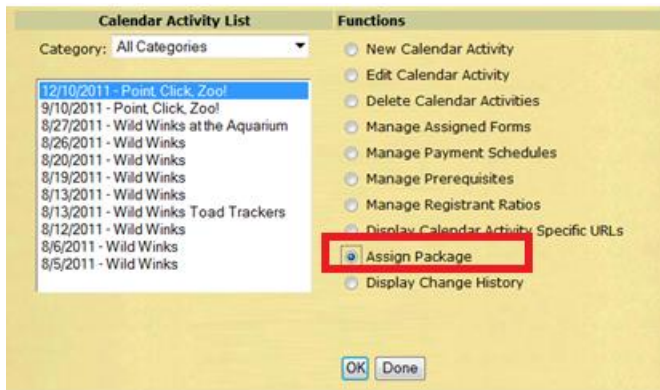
Calendar Activity List

Category: All Categories

12/10/2011 - Point, Click, Zoo!
9/10/2011 - Point, Click, Zoo!
8/27/2011 - Wild Winks at the Aquarium
8/26/2011 - Wild Winks
8/20/2011 - Wild Winks
8/19/2011 - Wild Winks
8/13/2011 - Wild Winks
8/13/2011 - Wild Winks Toad Trackers
8/12/2011 - Wild Winks
8/6/2011 - Wild Winks
8/5/2011 - Wild Winks

Functions

New Calendar Activity
Edit Calendar Activity
Delete Calendar Activities
Manage Assigned Forms
Manage Payment Schedules
Manage Prerequisites
Manage Registrant Ratios
Display Calendar Activity Specific URLs
Assign Package
Display Change History

OK Done